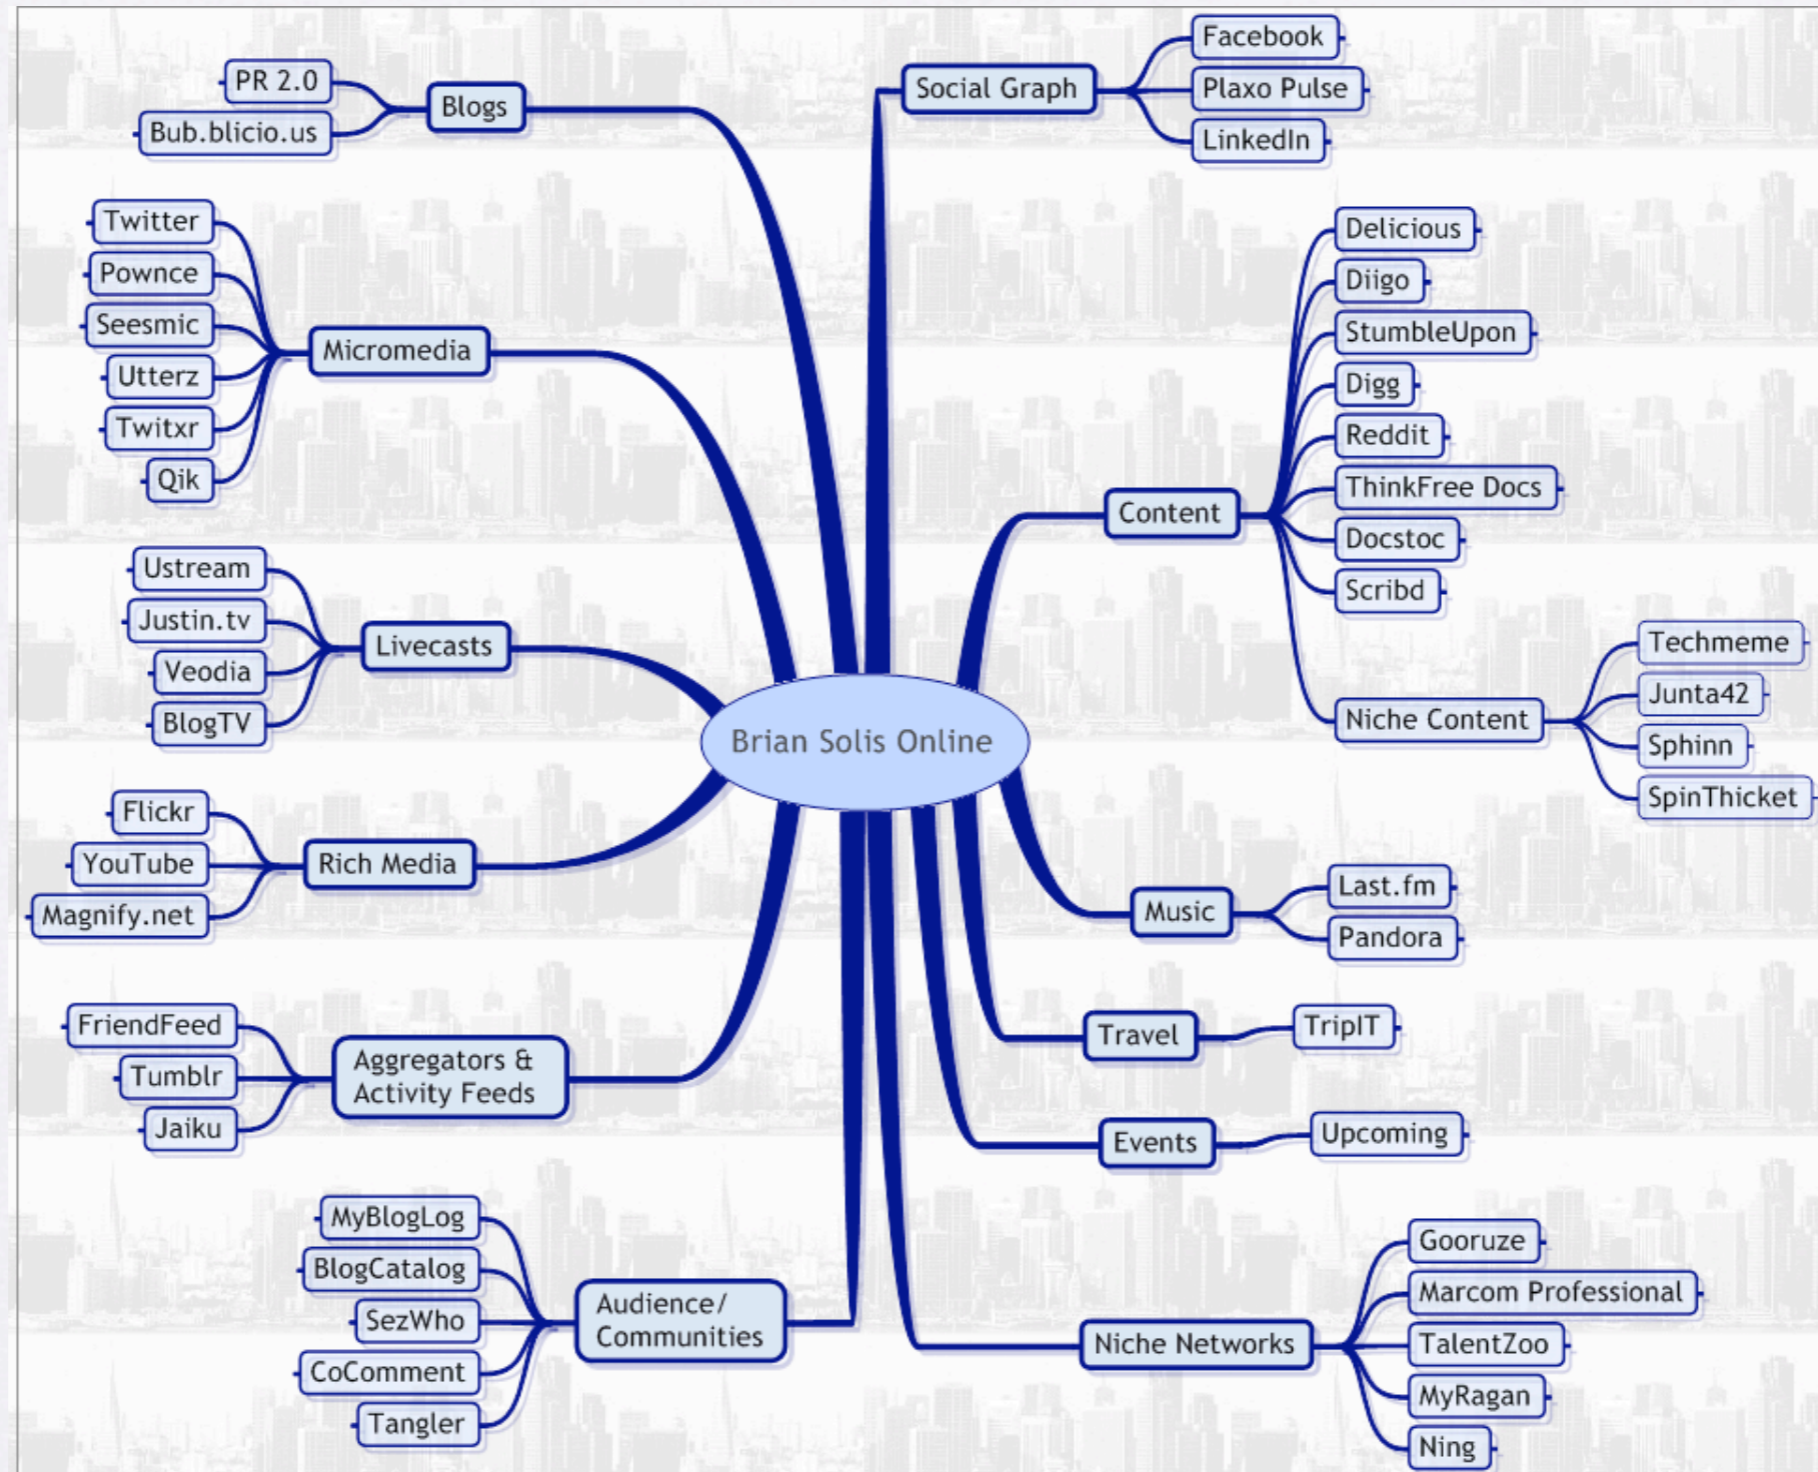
Brian Solis Online

Blogs
PR 2.0
Bub.blicio.us

Micromedia
Twitter
Pownce
Seesmic
Utterz
Twitxr
Qik

Livecasts
Ustream
Justin.tv
Veodia
BlogTV

Rich Media
Flickr
YouTube
Magnify.net

Aggregators & Activity Feeds
FriendFeed
Tumblr
Jaiku

Audience/ Communities
MyBlogLog
BlogCatalog
SezWho
CoComment
Tangler

Social Graph
Facebook
Plaxo Pulse
LinkedIn

Content
Delicious
Diigo
StumbleUpon
Digg
Reddit
ThinkFree Docs
Docstoc
Scribd
Niche Content
Techmeme
Junta42
Sphinn
SpinThicket

Music
Last.fm
Pandora

Travel
TripIT

Events
Upcoming

Niche Networks
Gooruze
Marcom Professional
TalentZoo
MyRagan
Ning